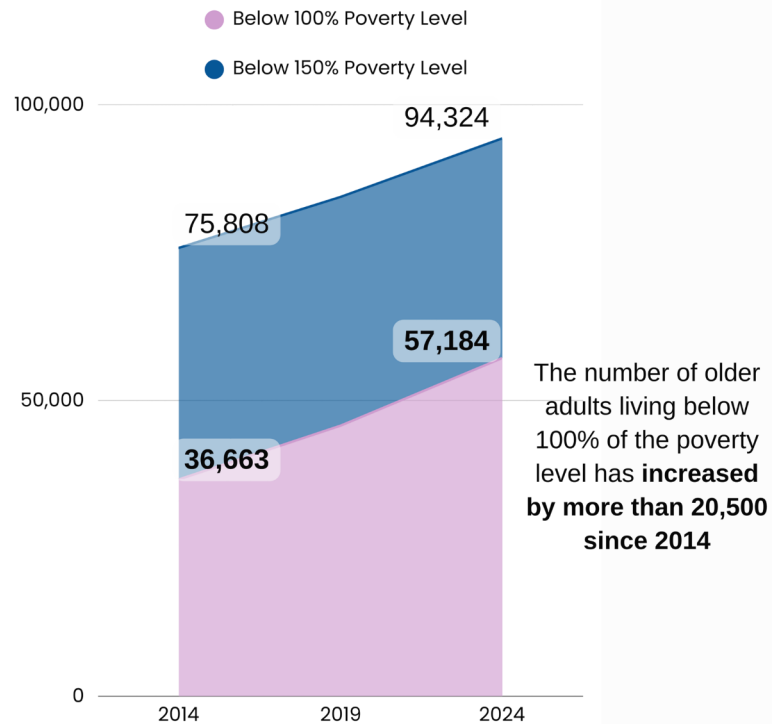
Below 100% Poverty Level

Below 150% Poverty Level

100,000

50,000

0

94,324

75,808

57,184

36,663

2014

2019

2024

The number of older adults living below 100% of the poverty level has **increased by more than 20,500 since 2014**